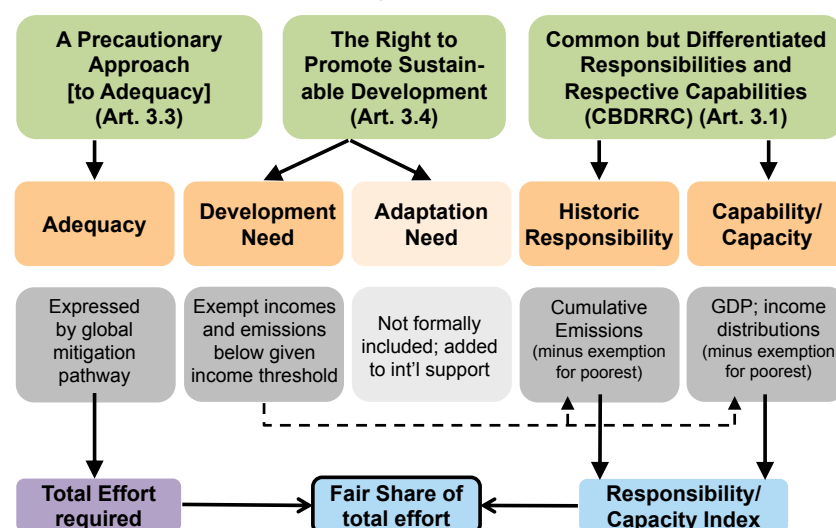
A Precautionary Approach [to Adequacy] (Art. 3.3)

The Right to Promote Sustainable Development (Art. 3.4)

Common but Differentiated Responsibilities and Respective Capabilities (CBDRRC) (Art. 3.1)

Adequacy

Development Need

Adaptation Need

Historic Responsibility

Capability/ Capacity

Expressed by global mitigation pathway

Exempt incomes and emissions below given income threshold

Not formally included; added to int'l support

Cumulative Emissions (minus exemption for poorest)

GDP; income distributions (minus exemption for poorest)

Total Effort required

Fair Share of total effort

Responsibility/ Capacity Index